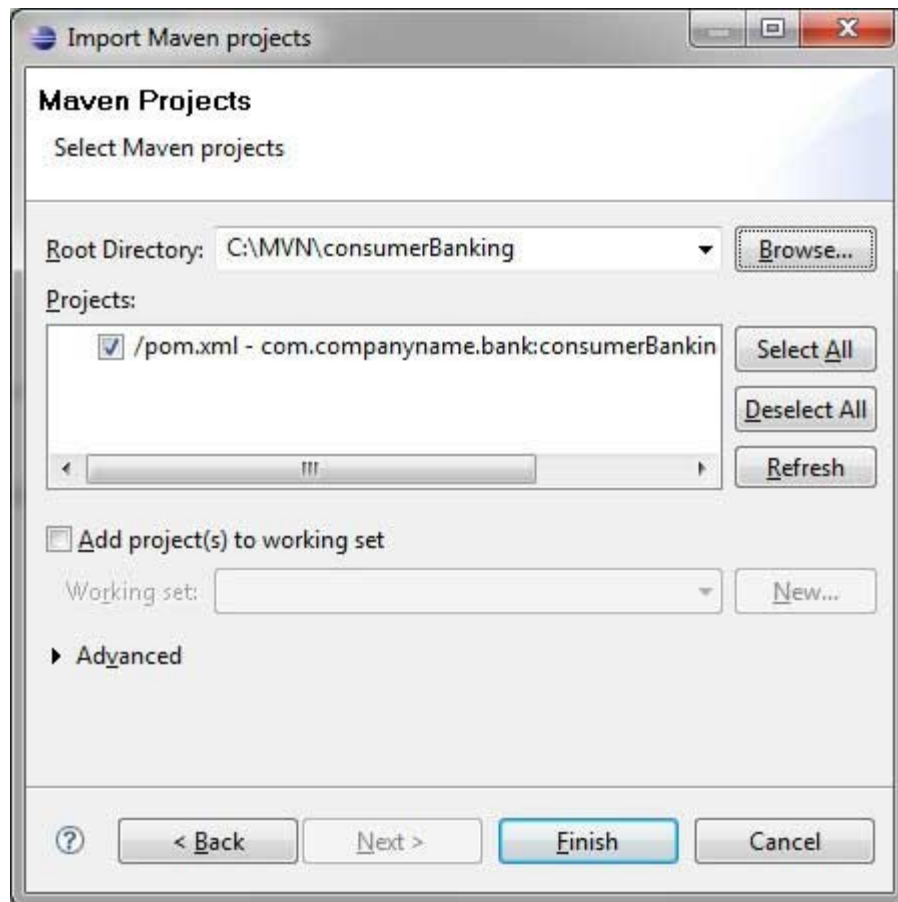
Import Maven projects

Maven Projects

Select Maven projects

Root Directory: C:\MVN\consumerBanking

Browse...

Projects:

/pom.xml - com.companyname.bank:consumerBankin

Select All

Deselect All

Refresh

Add project(s) to working set

Working set:

New...

Advanced

?

< Back

Next >

Finish

Cancel